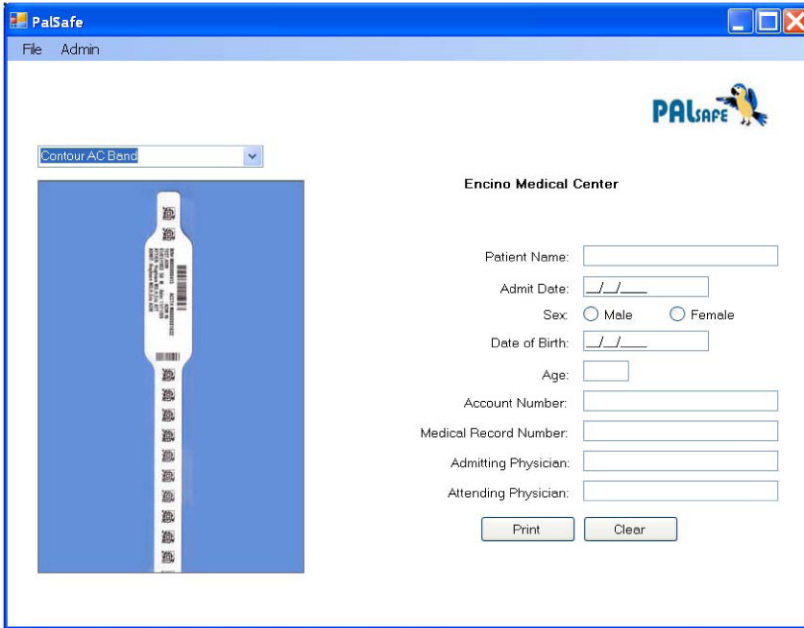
PalSafe

File Admin

PALSAFE

Contour AC Band

Encino Medical Center

Patient Name:

Admit Date: __/__/____

Sex: Male Female

Date of Birth: __/__/____

Age:

Account Number:

Medical Record Number:

Admitting Physician:

Attending Physician:

Print Clear